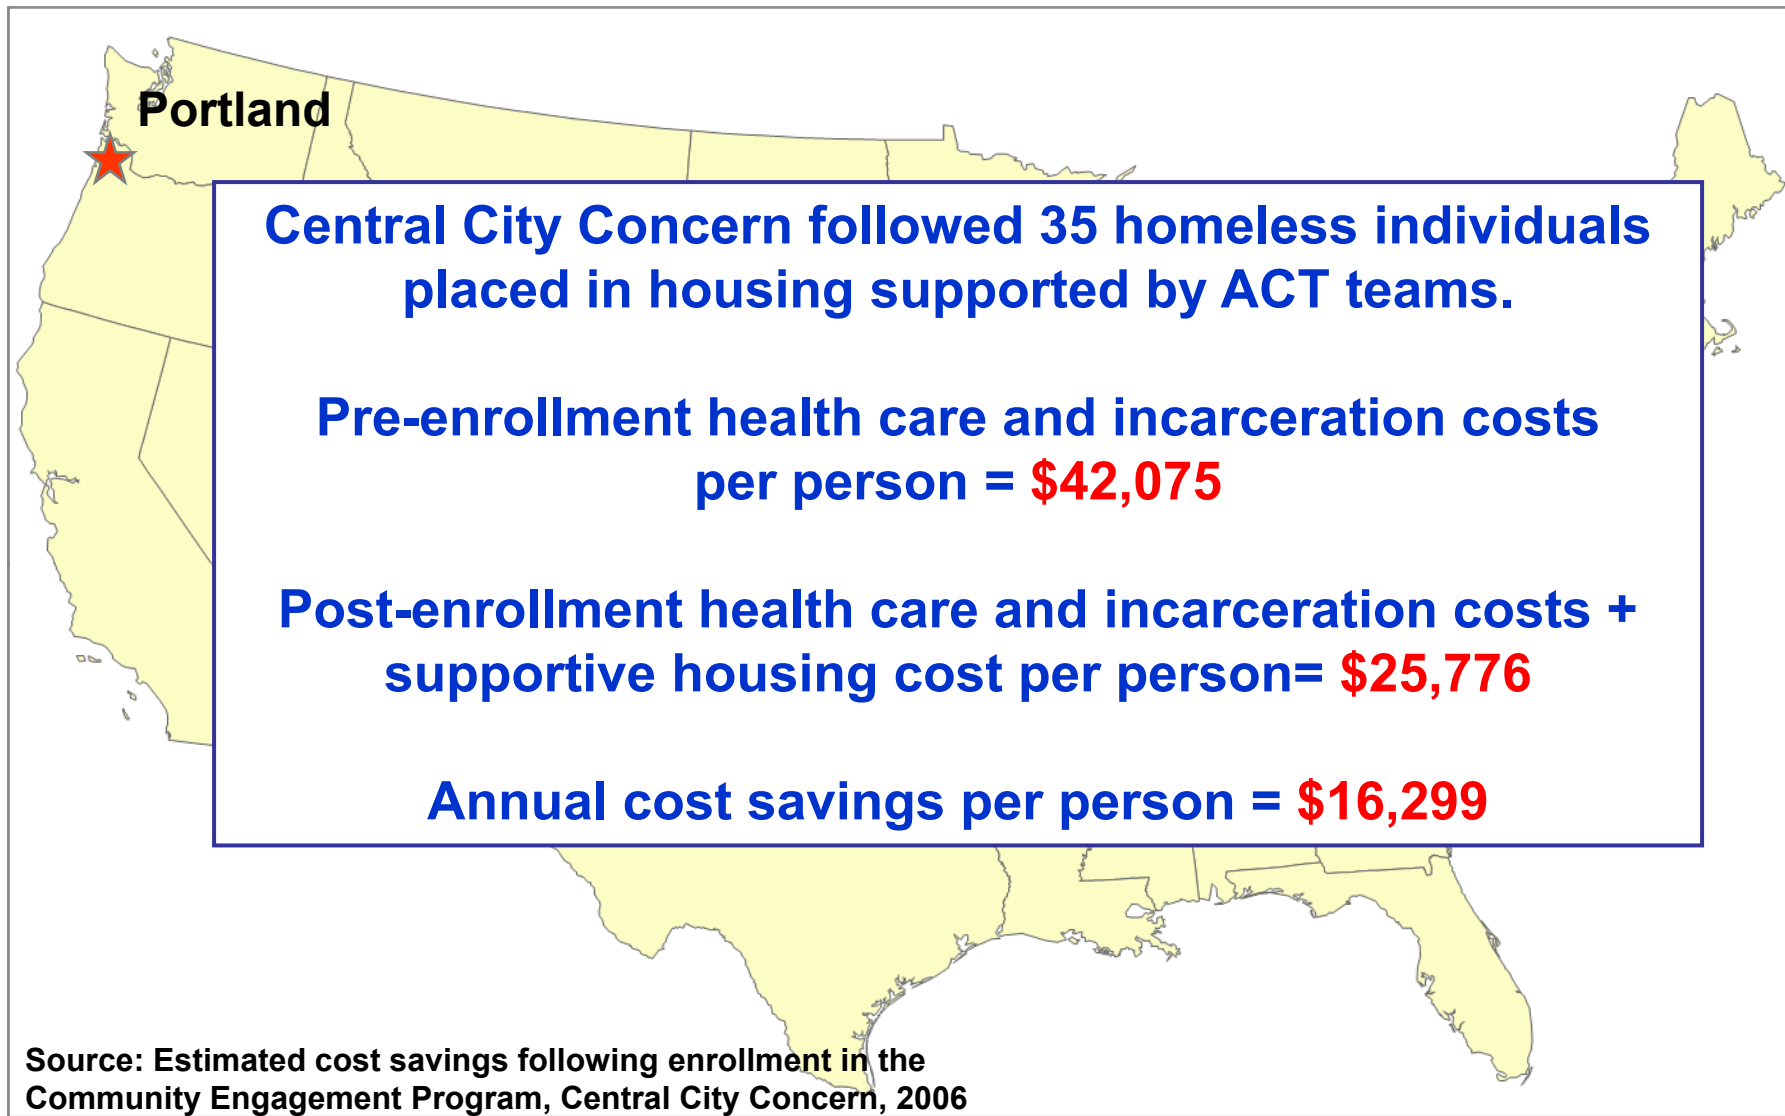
Portland

Central City Concern followed 35 homeless individuals placed in housing supported by ACT teams.

Pre-enrollment health care and incarceration costs per person = $42,075

Post-enrollment health care and incarceration costs + supportive housing cost per person= $25,776

Annual cost savings per person = $16,299

Source: Estimated cost savings following enrollment in the Community Engagement Program, Central City Concern, 2006